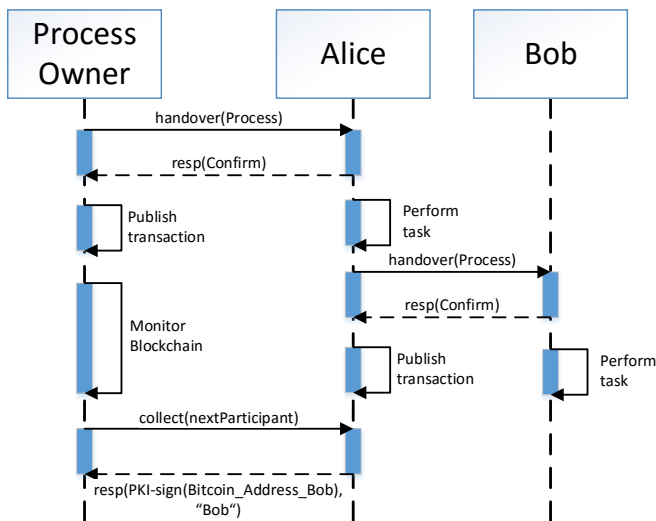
Process Owner

Alice

Bob

handover(Process)

resp(Confirm)

Publish transaction

Perform task

handover(Process)

resp(Confirm)

Monitor Blockchain

Publish transaction

Perform task

collect(nextParticipant)

resp(PKI-sign(Bitcoin_Address_Bob), “Bob“)